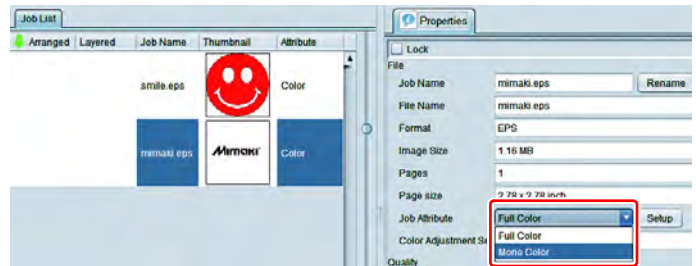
Job List

| Arranged | Layered | Job Name | Thumbnail | Attribute |
|---|---|---|---|---|
| | | smile.eps | | Color |
| | | mimaki.eps | Mimaki | Color |

Properties

Lock

File

Job Name mimaki.eps Rename

File Name mimaki.eps

Format EPS

Image Size 1.16 MB

Pages 1

Page size 2.78 x 2.78 inch

Job Attribute Full Color Setup

Full Color

Mono Color

Color Adjustment Se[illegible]

Quality